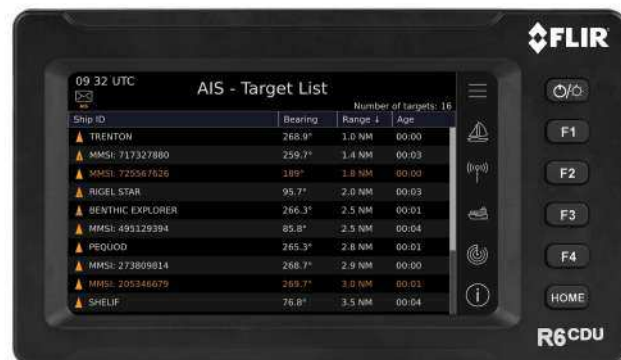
FLIR

09 32 UTC

AIS - Target List

Number of targets: 16

| Ship ID | Bearing | Range ↓ | Age |
|---|---|---|---|
| TRENTON | 268.9° | 1.0 NM | 00:00 |
| MMSI: 717327880 | 259.7° | 1.4 NM | 00:03 |
| MMSI: 725567626 | 189° | 1.8 NM | 00:00 |
| RIGEL STAR | 95.7° | 2.0 NM | 00:03 |
| BENTHIC EXPLORER | 266.3° | 2.5 NM | 00:01 |
| MMSI: 495129394 | 85.8° | 2.5 NM | 00:04 |
| PEQUOD | 265.3° | 2.8 NM | 00:01 |
| MMSI: 273809814 | 268.7° | 2.9 NM | 00:00 |
| MMSI: 205346679 | 269.7° | 3.0 NM | 00:01 |
| SHELIF | 76.8° | 3.5 NM | 00:04 |

F1
F2
F3
F4
HOME

R6CDU